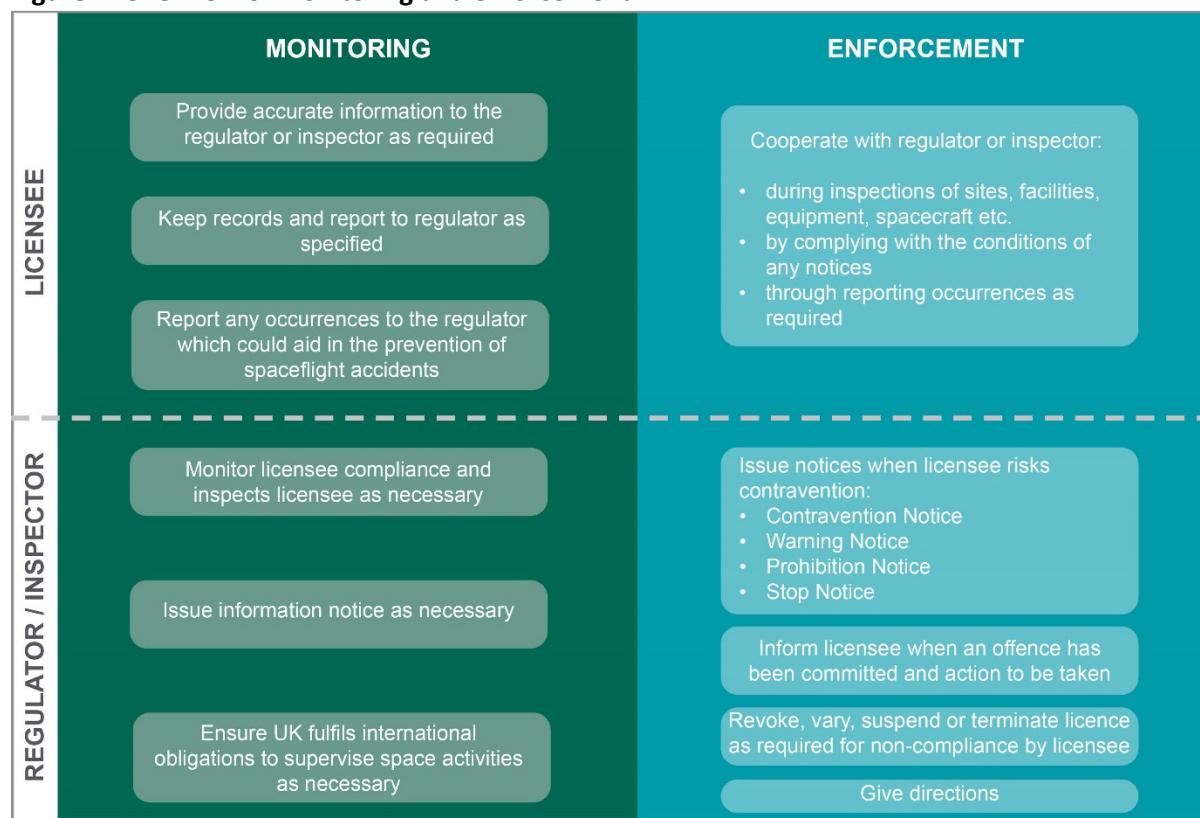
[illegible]

MONITORING

ENFORCEMENT

LICENSEE

Provide accurate information to the regulator or inspector as required

Keep records and report to regulator as specified

Report any occurrences to the regulator which could aid in the prevention of spaceflight accidents

Cooperate with regulator or inspector:

- during inspections of sites, facilities, equipment, spacecraft etc.
- by complying with the conditions of any notices
- through reporting occurrences as required

REGULATOR / INSPECTOR

Monitor licensee compliance and inspects licensee as necessary

Issue information notice as necessary

Ensure UK fulfils international obligations to supervise space activities as necessary

Issue notices when licensee risks contravention:
- Contravention Notice
- Warning Notice
- Prohibition Notice
- Stop Notice

Inform licensee when an offence has been committed and action to be taken

Revoke, vary, suspend or terminate licence as required for non-compliance by licensee

Give directions